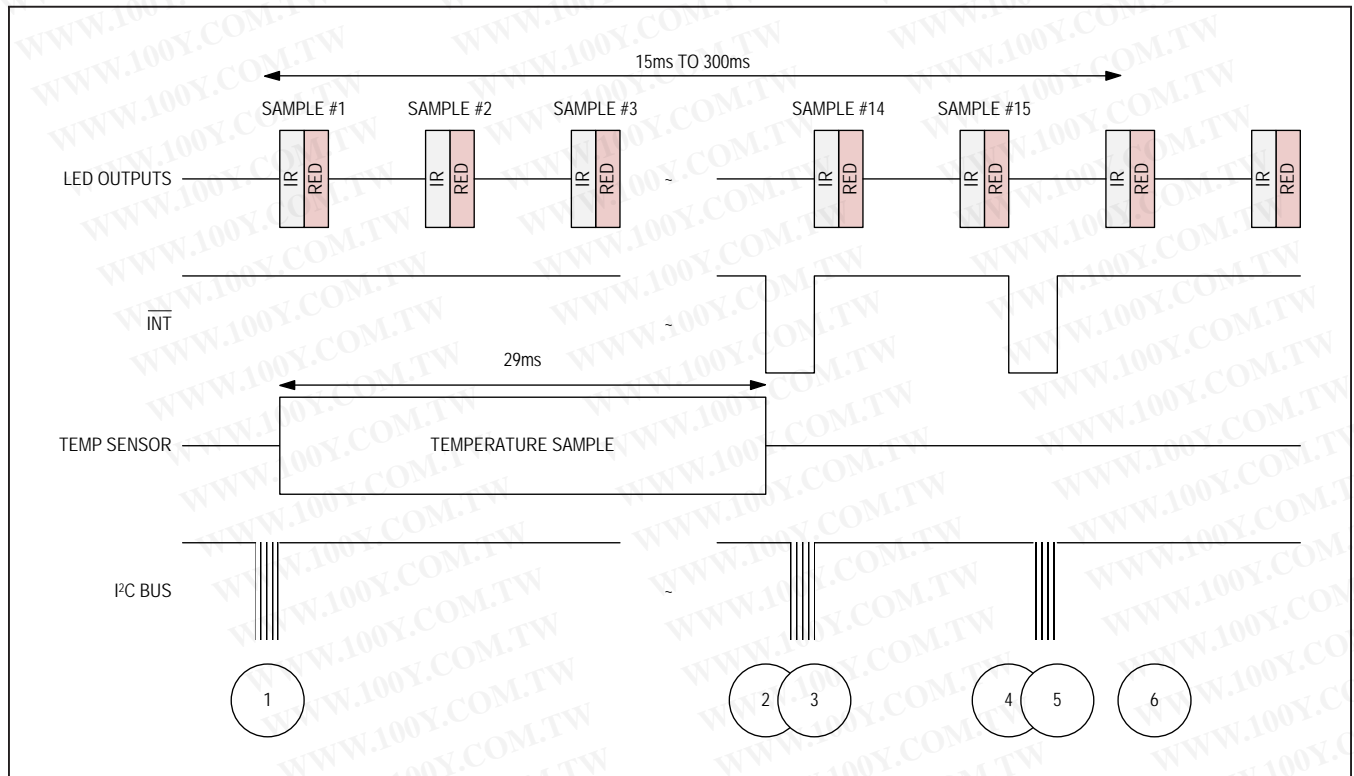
15ms TO 300ms

SAMPLE #1 SAMPLE #2 SAMPLE #3 SAMPLE #14 SAMPLE #15

LED OUTPUTS

IR RED IR RED IR RED IR RED IR RED IR RED IR RED

$\overline{INT}$

29ms

TEMP SENSOR

TEMPERATURE SAMPLE

I$^2$C BUS

1 2 3 4 5 6

WWW.100Y.COM.TW